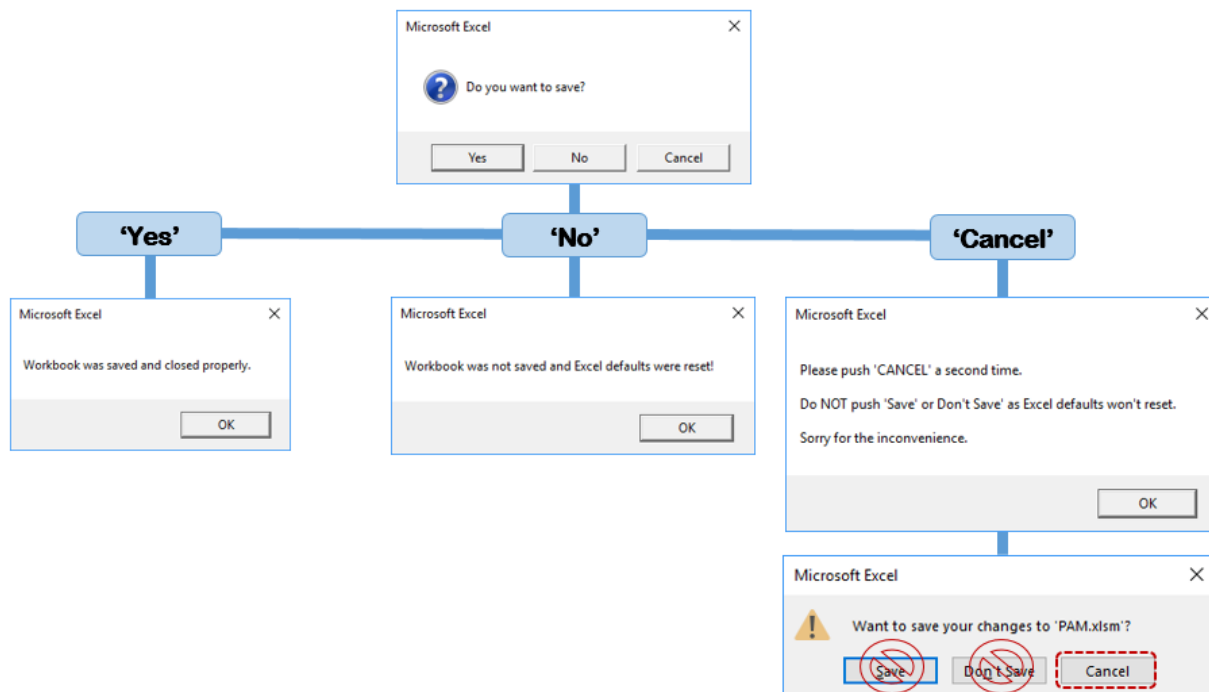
Microsoft Excel
×

Do you want to save?

Yes
No
Cancel

'Yes'

'No'

'Cancel'

Microsoft Excel
×

Workbook was saved and closed properly.

OK

Microsoft Excel
×

Workbook was not saved and Excel defaults were reset!

OK

Microsoft Excel
×

Please push 'CANCEL' a second time.

Do NOT push 'Save' or Don't Save' as Excel defaults won't reset.

Sorry for the inconvenience.

OK

Microsoft Excel
×

Want to save your changes to 'PAM.xlsm'?

Save
Don't Save
Cancel